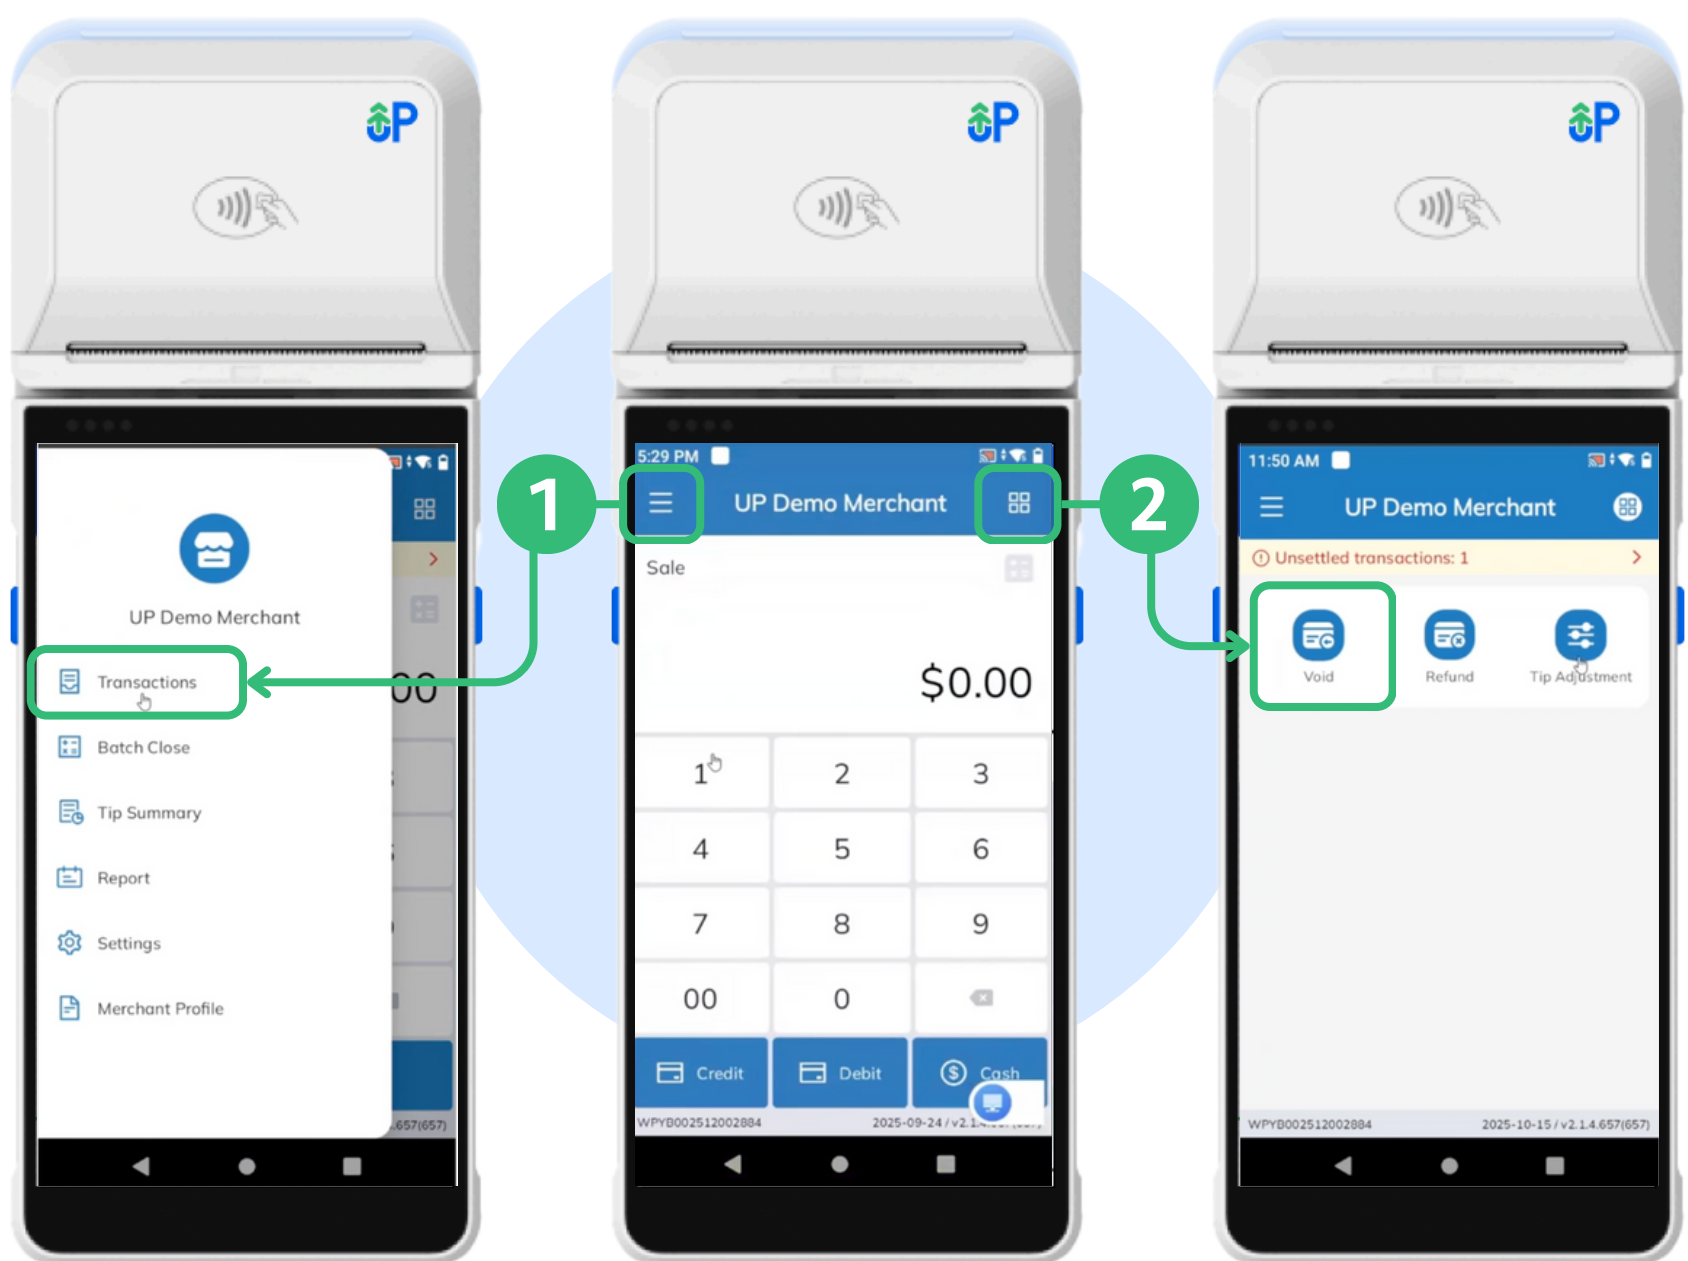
UP

UP Demo Merchant

Transactions

Batch Close

Tip Summary

Report

Settings

Merchant Profile

657(657)

1

UP

5:29 PM

UP Demo Merchant

Sale

$0.00

| 1 | 2 | 3 |
|---|---|---|
| 4 | 5 | 6 |
| 7 | 8 | 9 |
| 00 | 0 | |

Credit

Debit

Cash

WPYB002512002884

2025-09-24 / v2.1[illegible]

2

UP

11:50 AM

UP Demo Merchant

Unsettled transactions: 1

Void

Refund

Tip Adjustment

WPYB002512002884

2025-10-15 / v2.1.4.657(657)